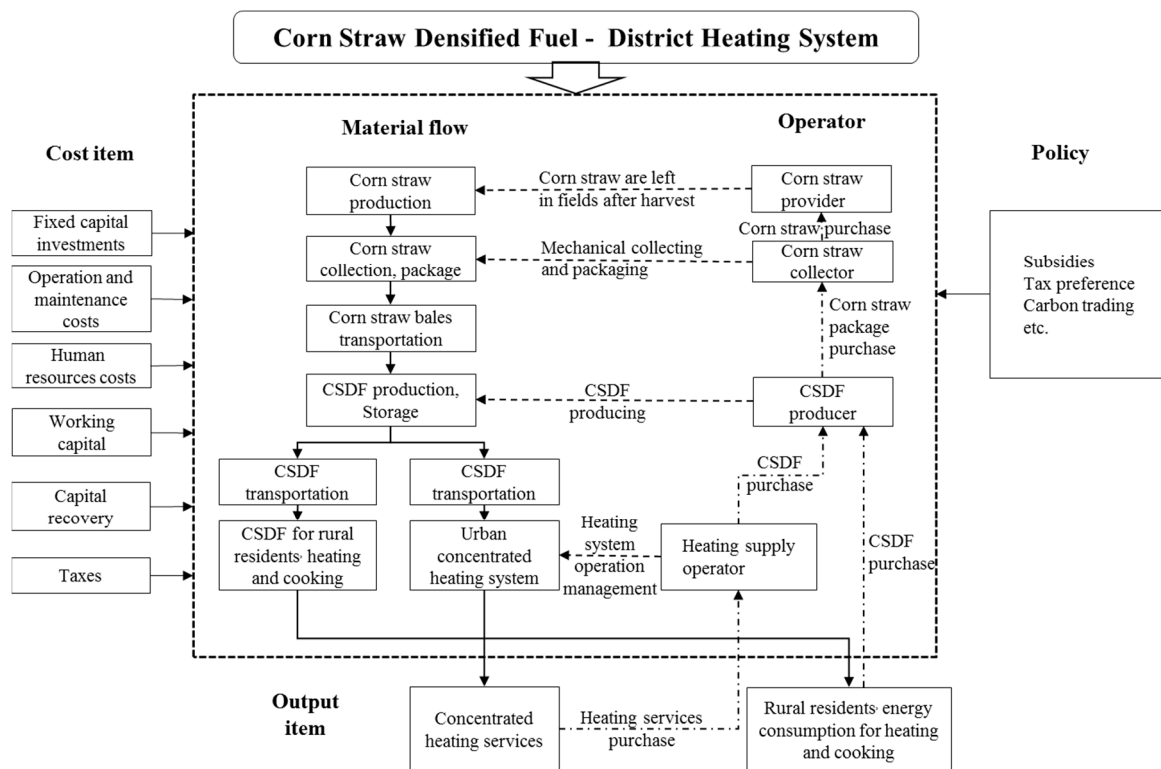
Corn Straw Densified Fuel - District Heating System

Cost item

Fixed capital investments

Operation and maintenance costs

Human resources costs

Working capital

Capital recovery

Taxes

Material flow

Operator

Corn straw production

Corn straw are left in fields after harvest

Corn straw provider

Corn straw purchase

Corn straw collection, package

Mechanical collecting and packaging

Corn straw collector

Corn straw bales transportation

Corn straw package purchase

CSDF production, Storage

CSDF producing

CSDF producer

CSDF transportation

CSDF transportation

CSDF purchase

CSDF for rural residents' heating and cooking

Urban concentrated heating system

Heating system operation management

Heating supply operator

CSDF purchase

Policy

Subsidies
Tax preference
Carbon trading
etc.

Output item

Concentrated heating services

Heating services purchase

Rural residents' energy consumption for heating and cooking